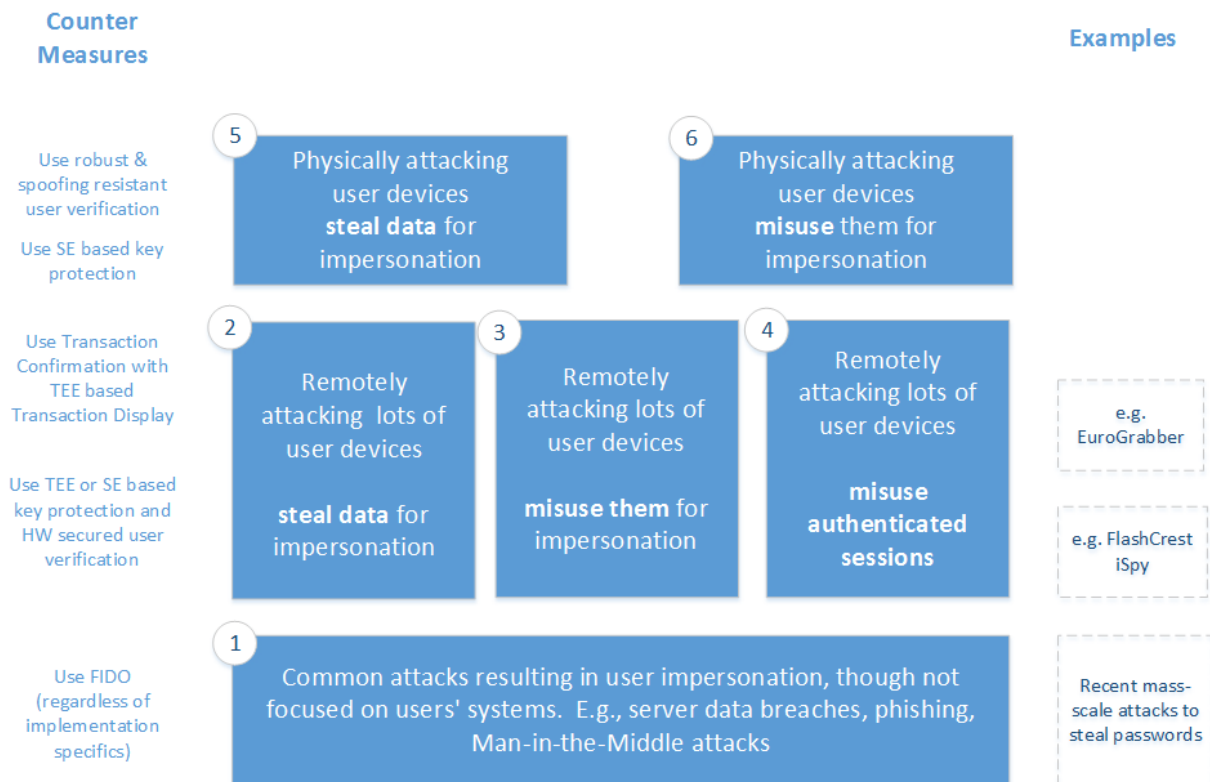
Counter Measures

Examples

Use robust & spoofing resistant user verification

Use SE based key protection

5

Physically attacking user devices **steal data** for impersonation

6

Physically attacking user devices **misuse** them for impersonation

Use Transaction Confirmation with TEE based Transaction Display

Use TEE or SE based key protection and HW secured user verification

2

Remotely attacking lots of user devices

**steal data** for impersonation

3

Remotely attacking lots of user devices

**misuse them** for impersonation

4

Remotely attacking lots of user devices

**misuse authenticated sessions**

e.g. EuroGrabber

e.g. FlashCrest iSpy

Use FIDO (regardless of implementation specifics)

1

Common attacks resulting in user impersonation, though not focused on users' systems. E.g., server data breaches, phishing, Man-in-the-Middle attacks

Recent mass-scale attacks to steal passwords